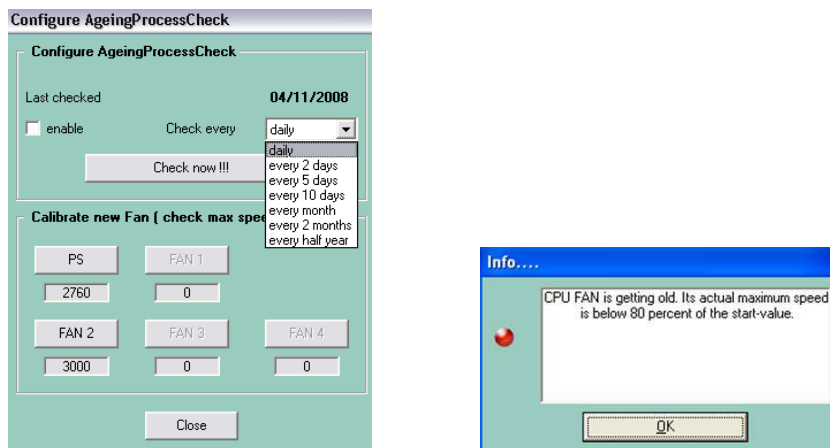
Configure AgeingProcessCheck

Configure AgeingProcessCheck

Last checked 04/11/2008

enable Check every daily

daily
every 2 days
every 5 days
every 10 days
every month
every 2 months
every half year

Check now !!!

Calibrate new Fan ( check max spee

PS FAN 1

2760 0

FAN 2 FAN 3 FAN 4

3000 0 0

Close

Info....

CPU FAN is getting old. Its actual maximum speed is below 80 percent of the start-value.

OK